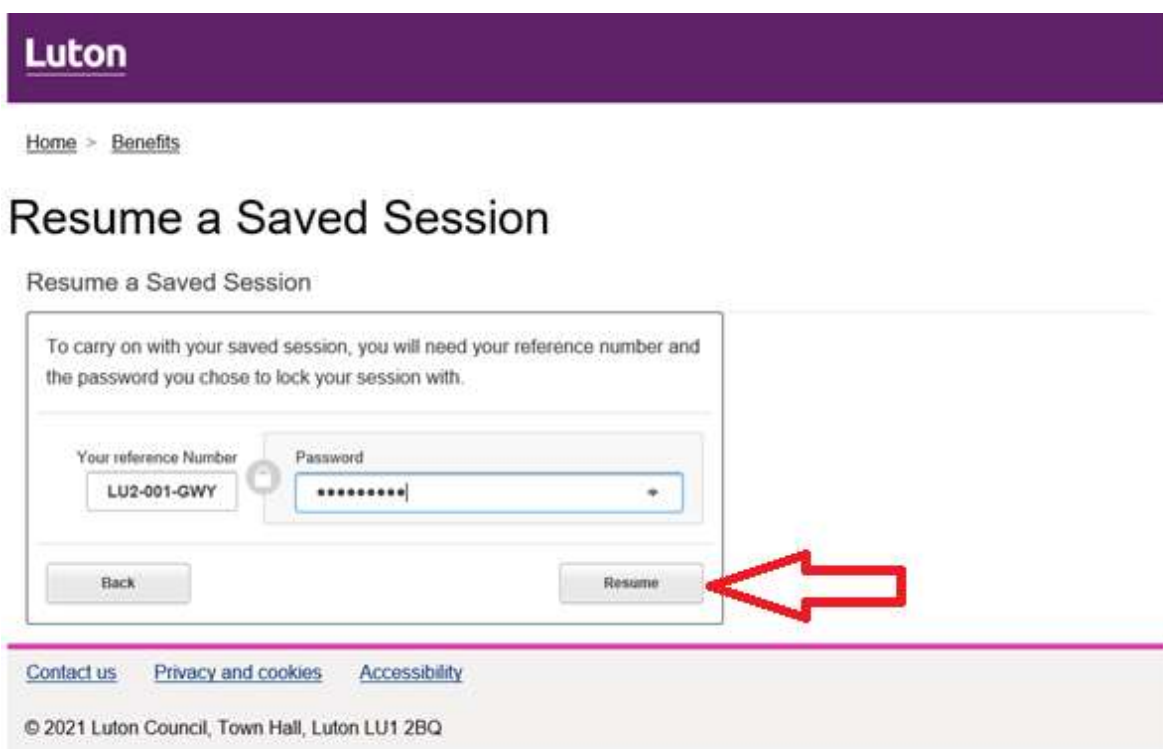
Luton

Home > Benefits

Resume a Saved Session

Resume a Saved Session

To carry on with your saved session, you will need your reference number and the password you chose to lock your session with.

Your reference Number
LU2-001-GWY

Password
••••••••••

Back

Resume

Contact us   Privacy and cookies   Accessibility

© 2021 Luton Council, Town Hall, Luton LU1 2BQ